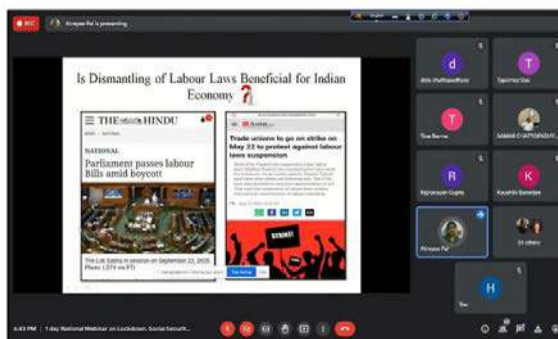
REC Ritrayee Pal is presenting

Is Dismantling of Labour Laws Beneficial for Indian Economy ?

THE HINDU

NATIONAL

Parliament passes labour Bills amid boycott

The Lok Sabha in session on September 22, 2020. Photo: LSTV via PTI

Trade unions to go on strike on May 22 to protest against labour laws suspension

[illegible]

d

T

R

K

H

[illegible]

6:43 PM | 1 day National Webinar on Lockdown, Social Securit...